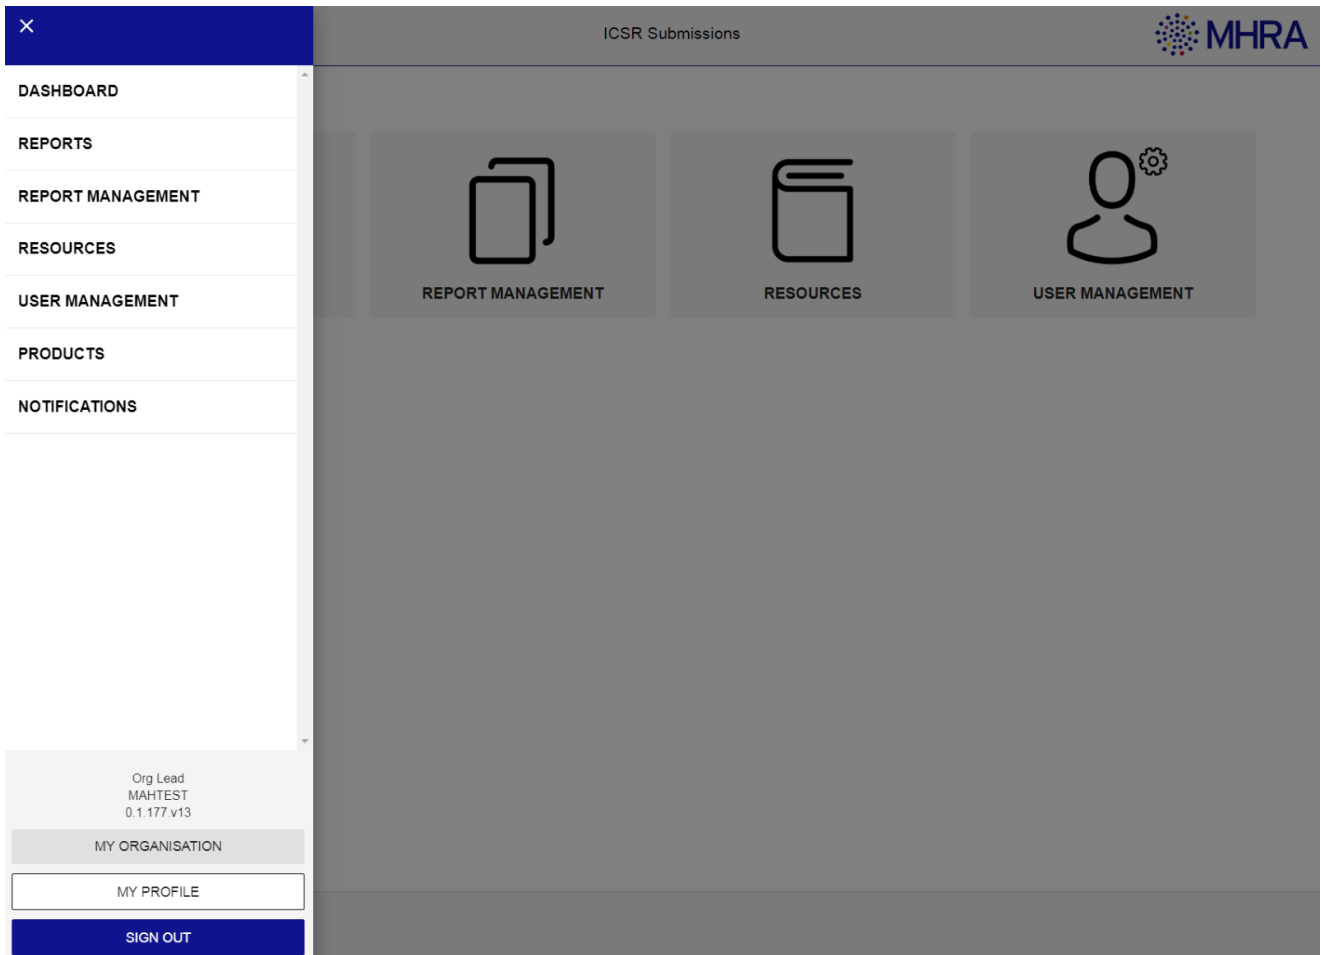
×

DASHBOARD

REPORTS

REPORT MANAGEMENT

RESOURCES

USER MANAGEMENT

PRODUCTS

NOTIFICATIONS

Org Lead
MAHTEST
0.1.177.v13

MY ORGANISATION

MY PROFILE

SIGN OUT

ICSR Submissions

MHRA

REPORT MANAGEMENT

RESOURCES

USER MANAGEMENT